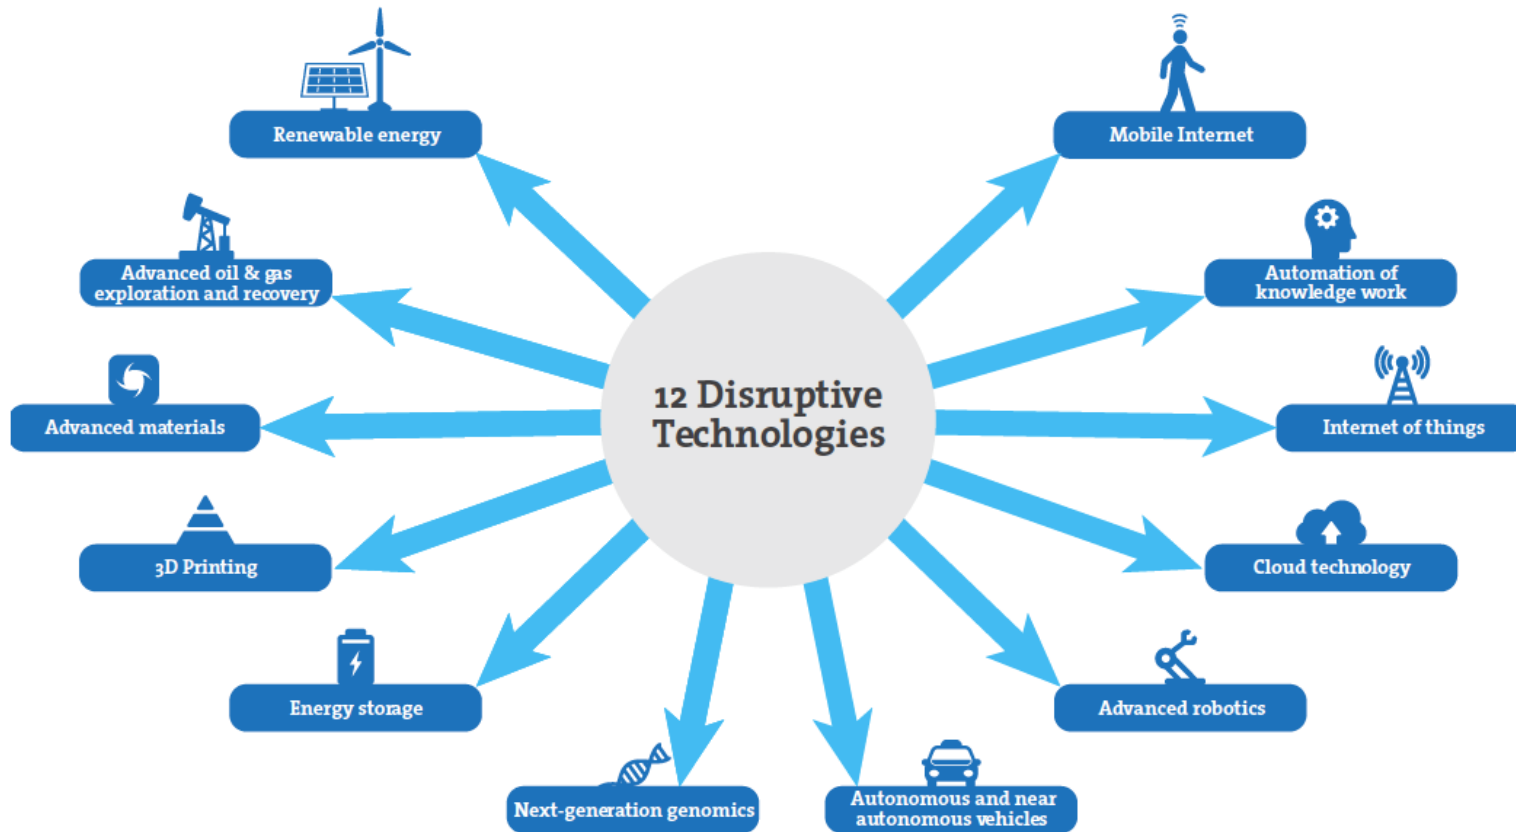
12 Disruptive Technologies

Renewable energy

Mobile Internet

Advanced oil & gas exploration and recovery

Automation of knowledge work

Advanced materials

Internet of things

3D Printing

Cloud technology

Energy storage

Advanced robotics

Next-generation genomics

Autonomous and near autonomous vehicles